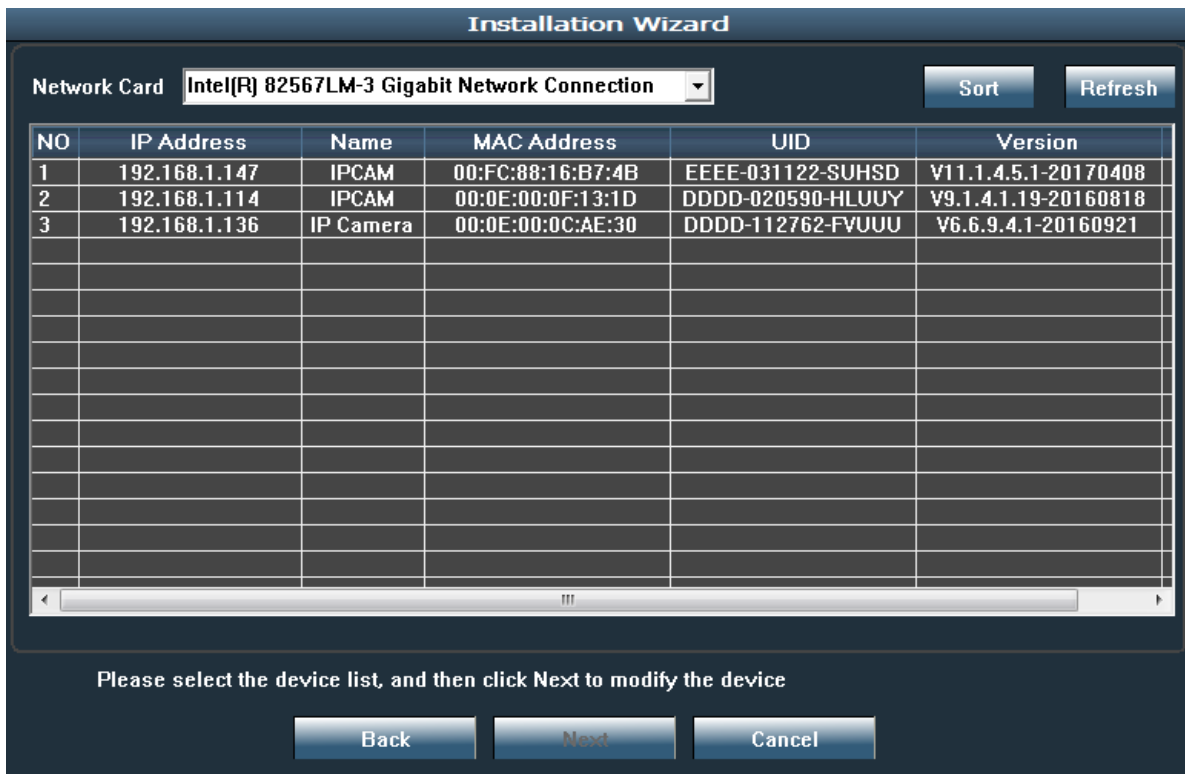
Installation Wizard

Network Card Intel(R) 82567LM-3 Gigabit Network Connection

Sort Refresh

| NO | IP Address | Name | MAC Address | UID | Version |
|---|---|---|---|---|---|
| 1 | 192.168.1.147 | IPCAM | 00:FC:88:16:B7:4B | EEEE-031122-SUHSD | V11.1.4.5.1-20170408 |
| 2 | 192.168.1.114 | IPCAM | 00:0E:00:0F:13:1D | DDDD-020590-HLUUY | V9.1.4.1.19-20160818 |
| 3 | 192.168.1.136 | IP Camera | 00:0E:00:0C:AE:30 | DDDD-112762-FVUUU | V6.6.9.4.1-20160921 |

Please select the device list, and then click Next to modify the device

Back Next Cancel